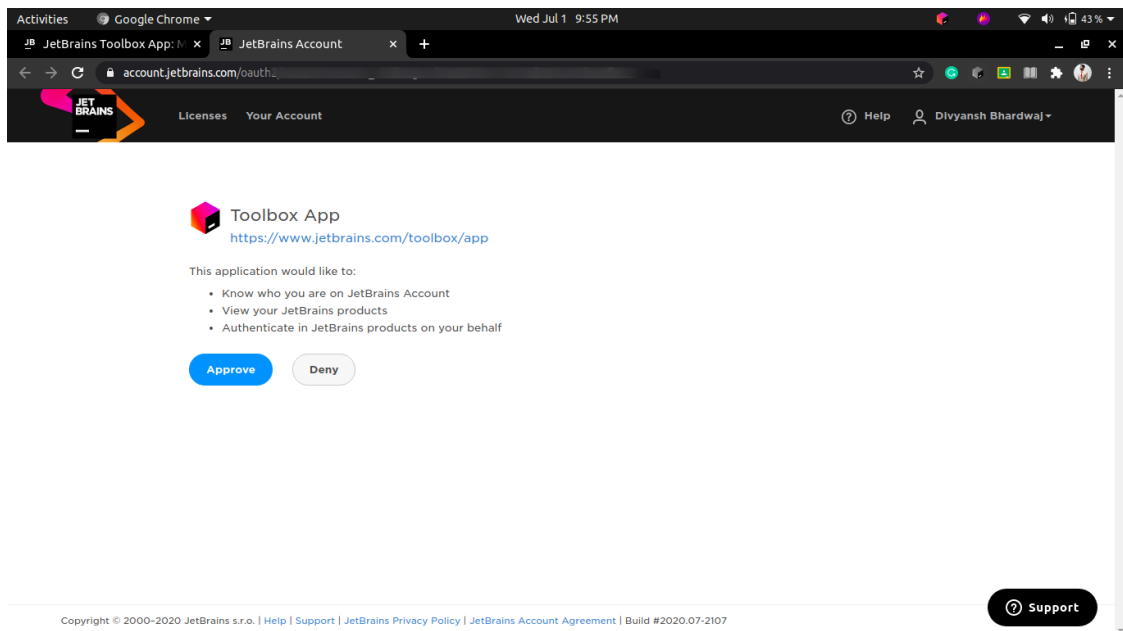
Activities Google Chrome ▾ Wed Jul 1 9:55 PM 43 %

JB JetBrains Toolbox App: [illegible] × JB JetBrains Account × +

account.jetbrains.com/oauth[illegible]

JET BRAINS Licenses Your Account ? Help Divyansh Bhardwaj ▾

Toolbox App
https://www.jetbrains.com/toolbox/app

This application would like to:

- Know who you are on JetBrains Account
- View your JetBrains products
- Authenticate in JetBrains products on your behalf

Approve Deny

Copyright © 2000-2020 JetBrains s.r.o. | Help | Support | JetBrains Privacy Policy | JetBrains Account Agreement | Build #2020.07-2107

? Support